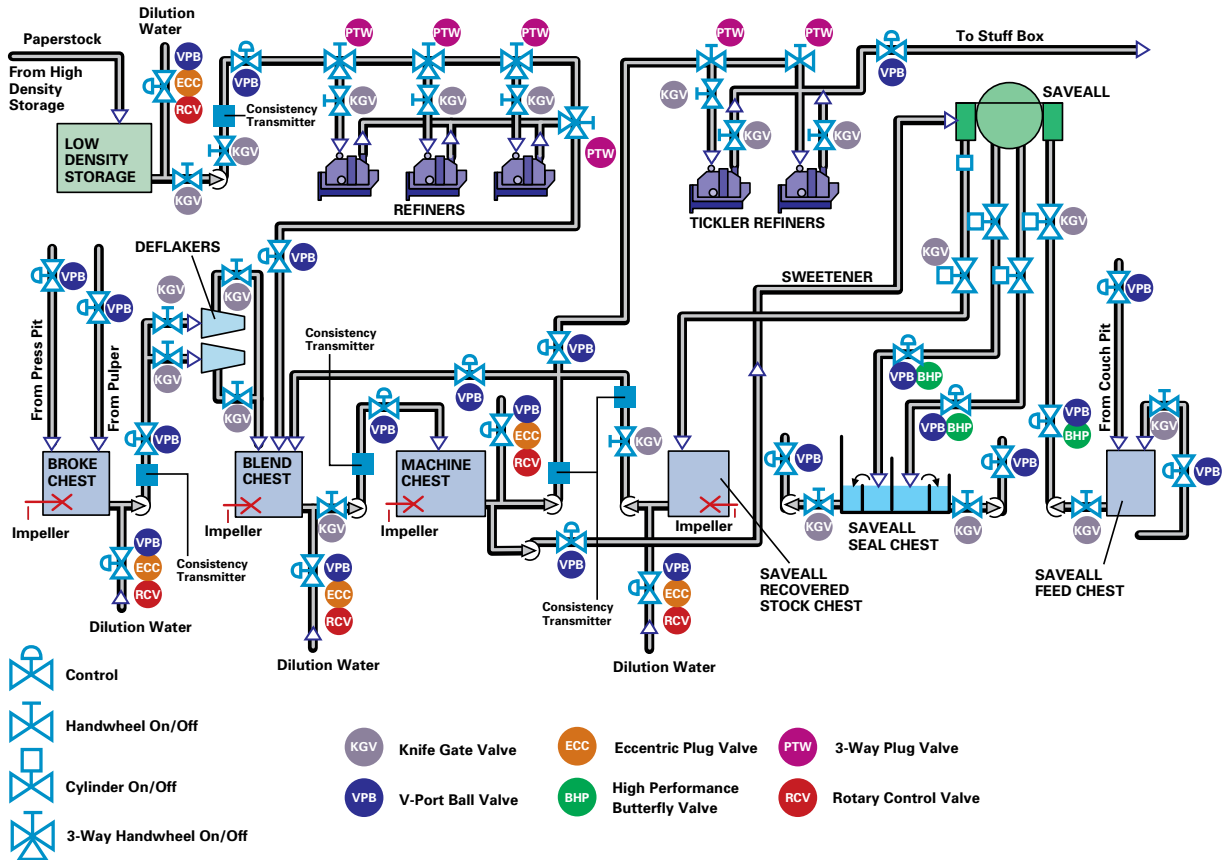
Paperstock

From High Density Storage

Dilution Water

VPB
ECC
RCV

VPB

Consistency Transmitter

KGV

LOW DENSITY STORAGE

KGV

PTW
PTW
PTW

KGV
KGV
KGV

PTW

REFINERS

PTW
PTW

KGV
KGV
KGV

TICKLER REFINERS

To Stuff Box

VPB

SAVEALL

DEFLAKERS

VPB

KGV
KGV
KGV
KGV

VPB
VPB

From Press Pit

From Pulper

VPB

BROKE CHEST

Impeller

VPB
ECC
RCV

Consistency Transmitter

Dilution Water

BLEND CHEST

Impeller

Consistency Transmitter

VPB

KGV

VPB
ECC
RCV

Dilution Water

VPB

MACHINE CHEST

Impeller

VPB
ECC
RCV

VPB

VPB

Consistency Transmitter

KGV

Impeller

VPB
ECC
RCV

Dilution Water

SWEETENER

SAVEALL RECOVERED STOCK CHEST

KGV
KGV

VPB BHP
VPB BHP

VPB
VPB

KGV
KGV

SAVEALL SEAL CHEST

From Couch Pit

VPB

VPB
BHP

KGV

VPB

KGV

SAVEALL FEED CHEST

Control

Handwheel On/Off

Cylinder On/Off

3-Way Handwheel On/Off

KGV Knife Gate Valve

VPB V-Port Ball Valve

ECC Eccentric Plug Valve

BHP High Performance Butterfly Valve

PTW 3-Way Plug Valve

RCV Rotary Control Valve